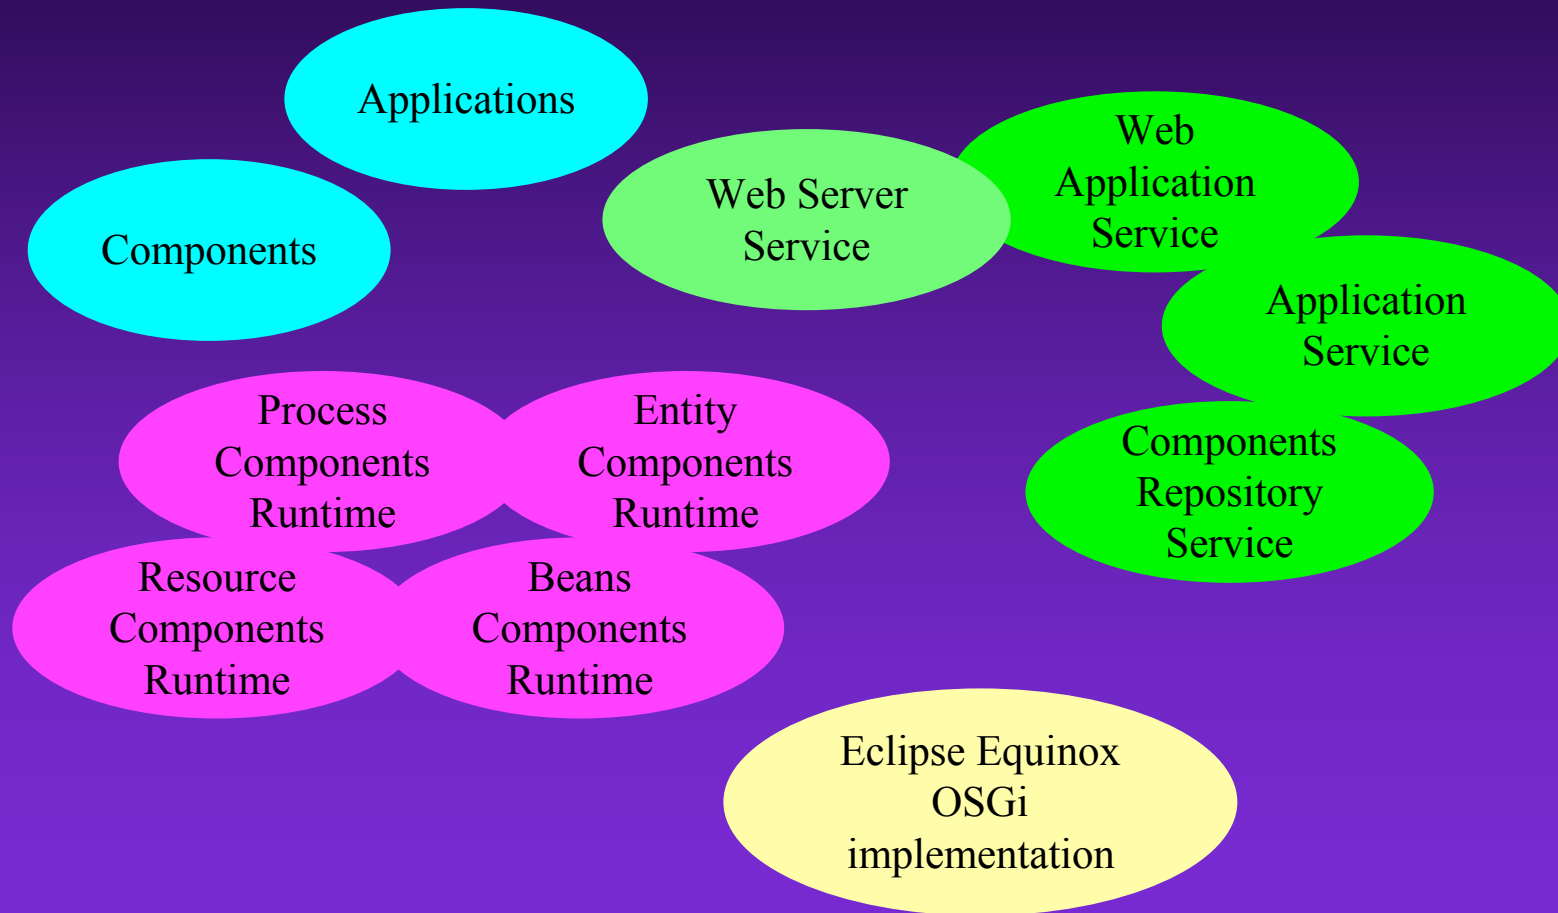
Applications

Components

Web Server Service

Web Application Service

Application Service

Components Repository Service

Process Components Runtime

Entity Components Runtime

Resource Components Runtime

Beans Components Runtime

Eclipse Equinox OSGi implementation